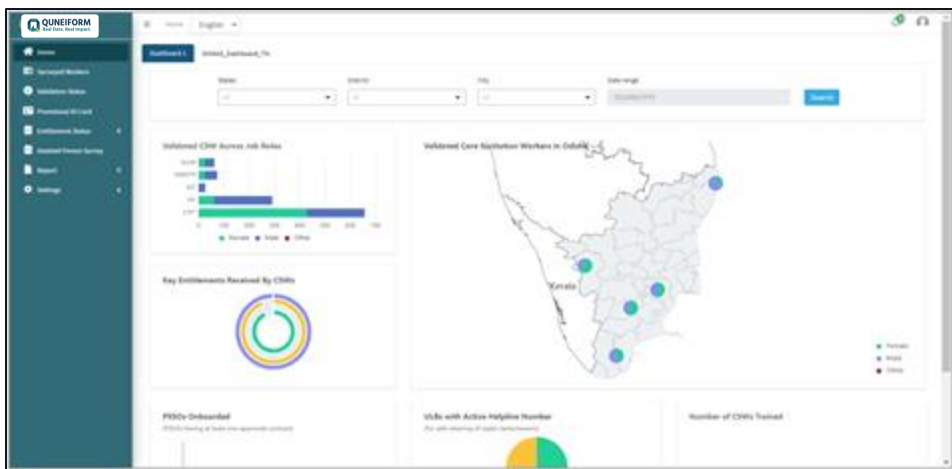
QUNEIFORM
Real Data. Real Impact.

Home
Surveyed Workers
Validation Status
Provisional ID Card
Entitlement Status
Detailed Person Survey
Report
Settings

Home English

Dashboard 1 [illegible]

States
Districts
City
Date range
Search

Validated CSW Across Job Roles
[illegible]
0 100 200 300 400 500 600 700
Female Male Other

Validated Core Sanitation Workers in Odisha
Kerala
Female
Male
Other

Key Entitlements Received By CSWs

PSSOs Onboarded
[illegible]

ULBs with Active Helpline Number
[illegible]

Number of CSWs Trained